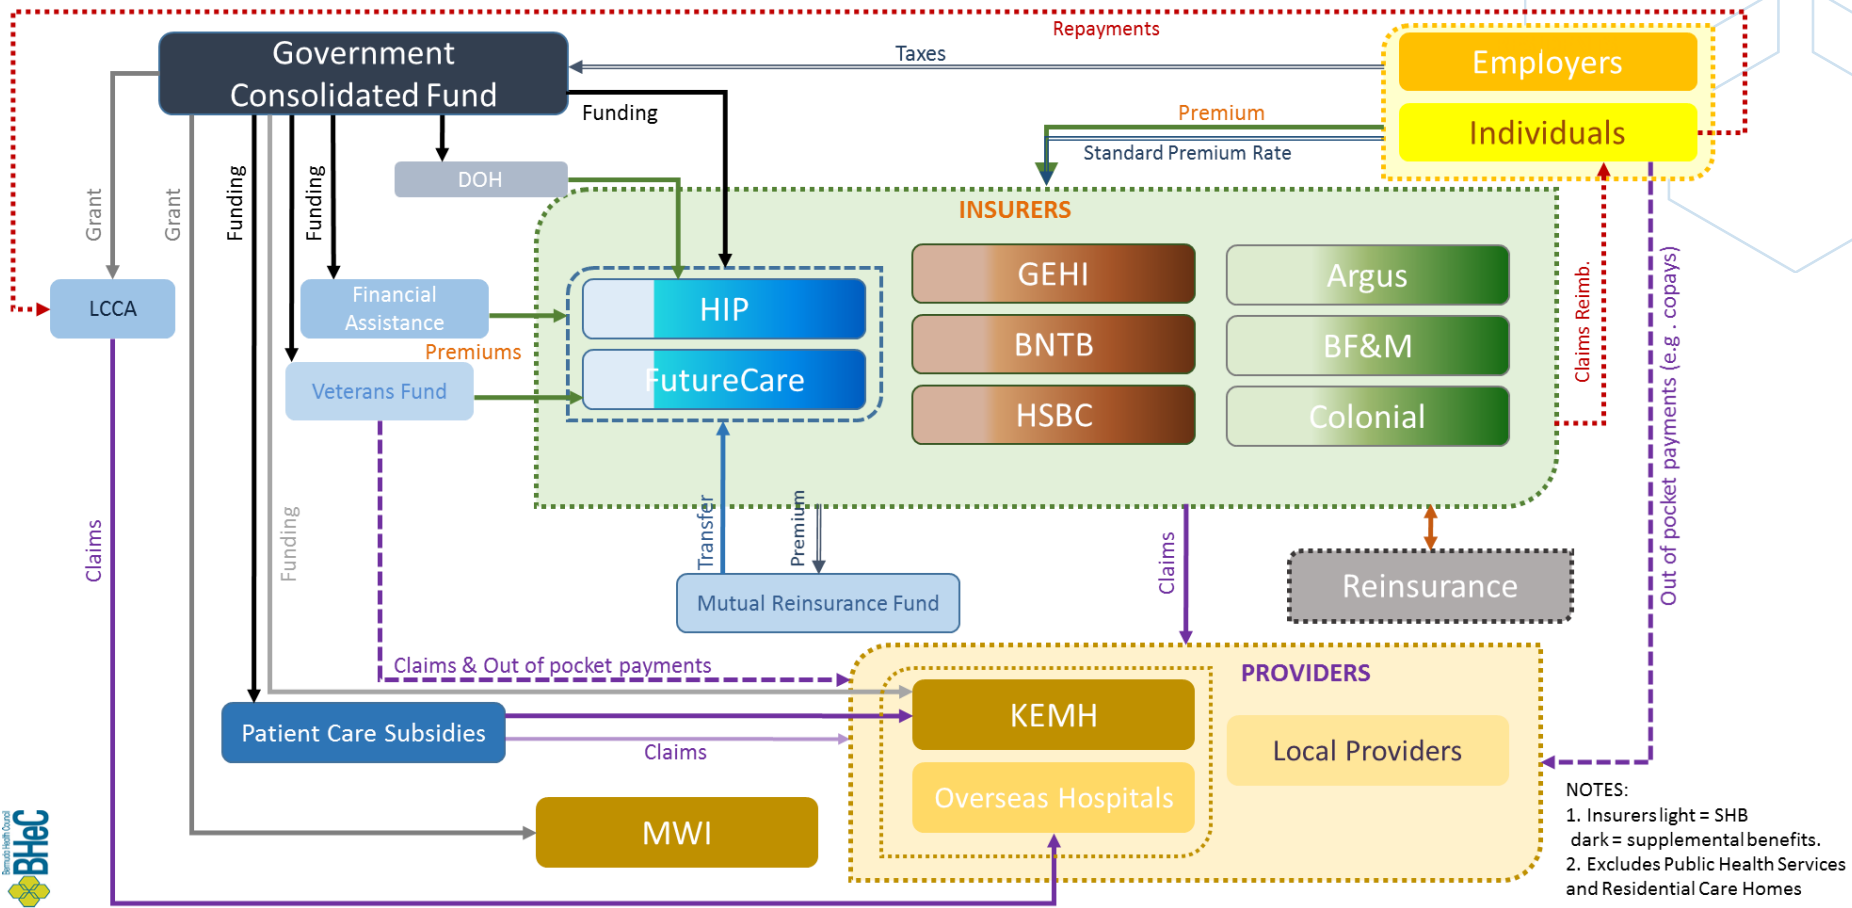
Repayments

Government Consolidated Fund

Taxes

Employers

Individuals

Premium

Standard Premium Rate

Funding

DOH

Grant

Grant

Funding

Funding

INSURERS

GEHI

Argus

BNTB

BF&M

HSBC

Colonial

HIP

FutureCare

LCCA

Financial Assistance

Premiums

Veterans Fund

Claims Reimb.

Out of pocket payments (e.g. copays)

Transfer

Premium

Mutual Reinsurance Fund

Claims

Reinsurance

Claims

Funding

Claims & Out of pocket payments

PROVIDERS

KEMH

Patient Care Subsidies

Claims

Local Providers

Overseas Hospitals

MWI

NOTES:
1. Insurers light = SHB
dark = supplemental benefits.
2. Excludes Public Health Services and Residential Care Homes

Bermuda Health Council
BHeC